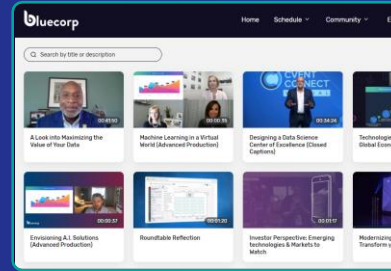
bluecorp

Home Schedule Community E

Search by title or description

00:41:50
A Look into Maximizing the Value of Your Data

00:00:35
Machine Learning in a Virtual World (Advanced Production)

EVENT CONNECT
00:34:24
Designing a Data Science Center of Excellence (Closed Captions)

Technologie Global Econ

00:00:37
Envisioning A.I. Solutions (Advanced Production)

00:01:20
Roundtable Reflection

00:01:17
Investor Perspective: Emerging technologies & Markets to Watch

Modernizing Transform y